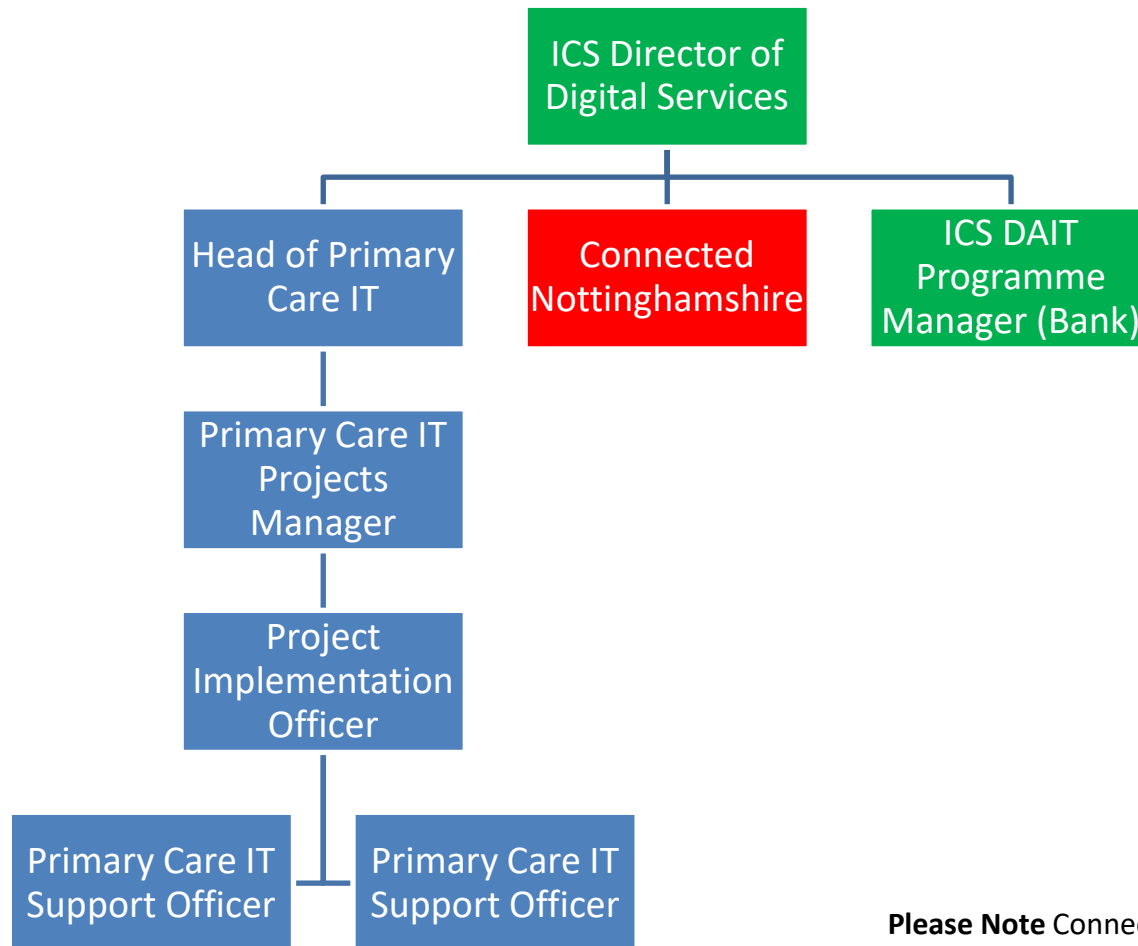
ICS Director of Digital Services

Head of Primary Care IT

Connected Nottinghamshire

ICS DAIT Programme Manager (Bank)

Primary Care IT Projects Manager

Project Implementation Officer

Primary Care IT Support Officer

Primary Care IT Support Officer

**Please Note** Conne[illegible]